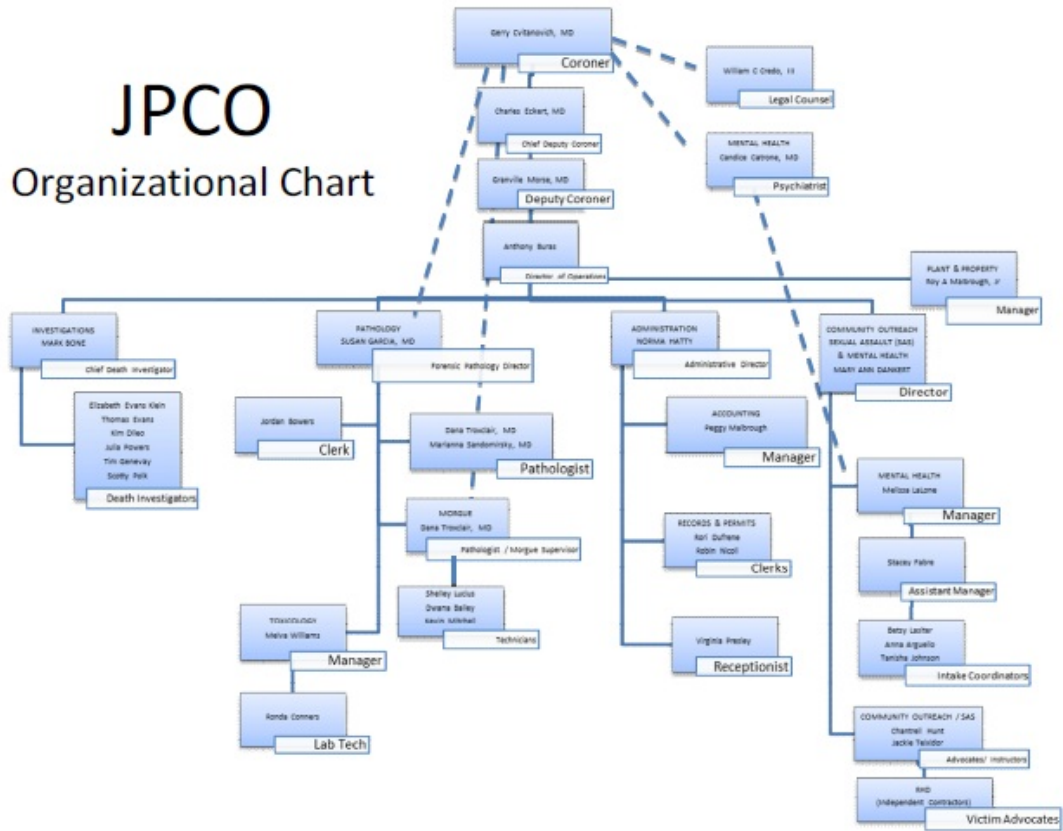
JPCO
Organizational Chart

Gerry Cvitanovich, MD
Coroner

William C Credo, III
Legal Counsel

Charles Eckert, MD
Chief Deputy Coroner

MENTAL HEALTH
Candice Cetrone, MD
Psychiatrist

Granville Morse, MD
Deputy Coroner

Anthony Buras
Director of Operations

PLANT & PROPERTY
Roy A Mabrough, Jr
Manager

INVESTIGATIONS
MARK BONE
Chief Death Investigator

Elizabeth Evans Klein
Thomas Evans
Kim Dileo
Julia Powers
Tim Genevay
Scotty Polk
Death Investigators

PATHOLOGY
SUSAN GARCIA, MD
Forensic Pathology Director

Jordan Bowers
Clerk

Dana Troxclair, MD
Marianna Sandomirsky, MD
Pathologist

MORGUE
Dana Troxclair, MD
Pathologist / Morgue Supervisor

Shelley Lucius
Dwane Bailey
Kevin Mitchell
Technicians

TOXICOLOGY
Melva Williams
Manager

Ronda Conners
Lab Tech

ADMINISTRATION
NORMA HATTY
Administrative Director

ACCOUNTING
Peggy Malbrough
Manager

RECORDS & PERMITS
Kori Dufrene
Robin Nicoll
Clerks

Virginia Presley
Receptionist

COMMUNITY OUTREACH
SEXUAL ASSAULT (SAS)
& MENTAL HEALTH
MARY ANN DANKERT
Director

MENTAL HEALTH
Melissa LaLone
Manager

Stacey Fabre
Assistant Manager

Betsy Lasiter
Anna Arguello
Tanisha Johnson
Intake Coordinators

COMMUNITY OUTREACH / SAS
Chantrell Hunt
Jackie Teixidor
Advocates/ Instructors

RHD
(Independent Contractors)
Victim Advocates